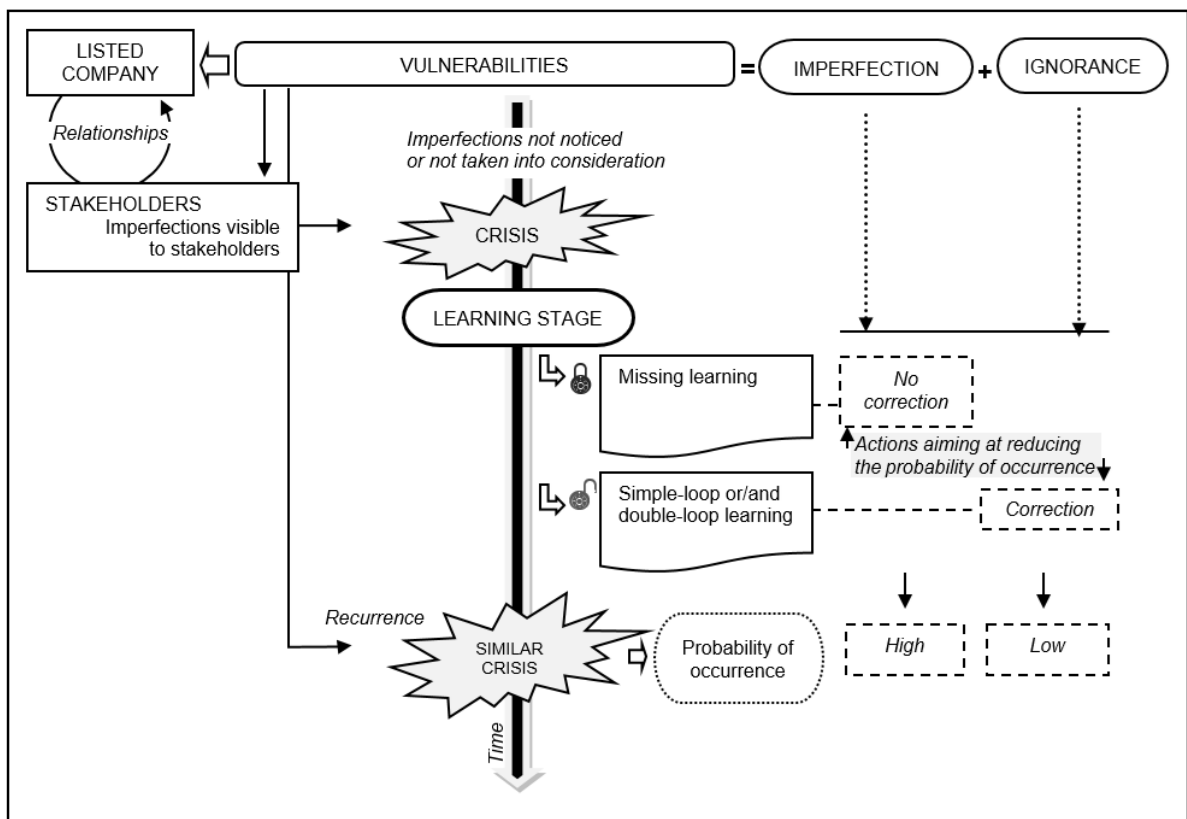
LISTED COMPANY

VULNERABILITIES

=

IMPERFECTION

+

IGNORANCE

Relationships

Imperfections not noticed or not taken into consideration

STAKEHOLDERS
Imperfections visible to stakeholders

CRISIS

LEARNING STAGE

Missing learning

No correction

Actions aiming at reducing the probability of occurrence

Simple-loop or/and double-loop learning

Correction

Recurrence

SIMILAR CRISIS

Probability of occurrence

High

Low

Time